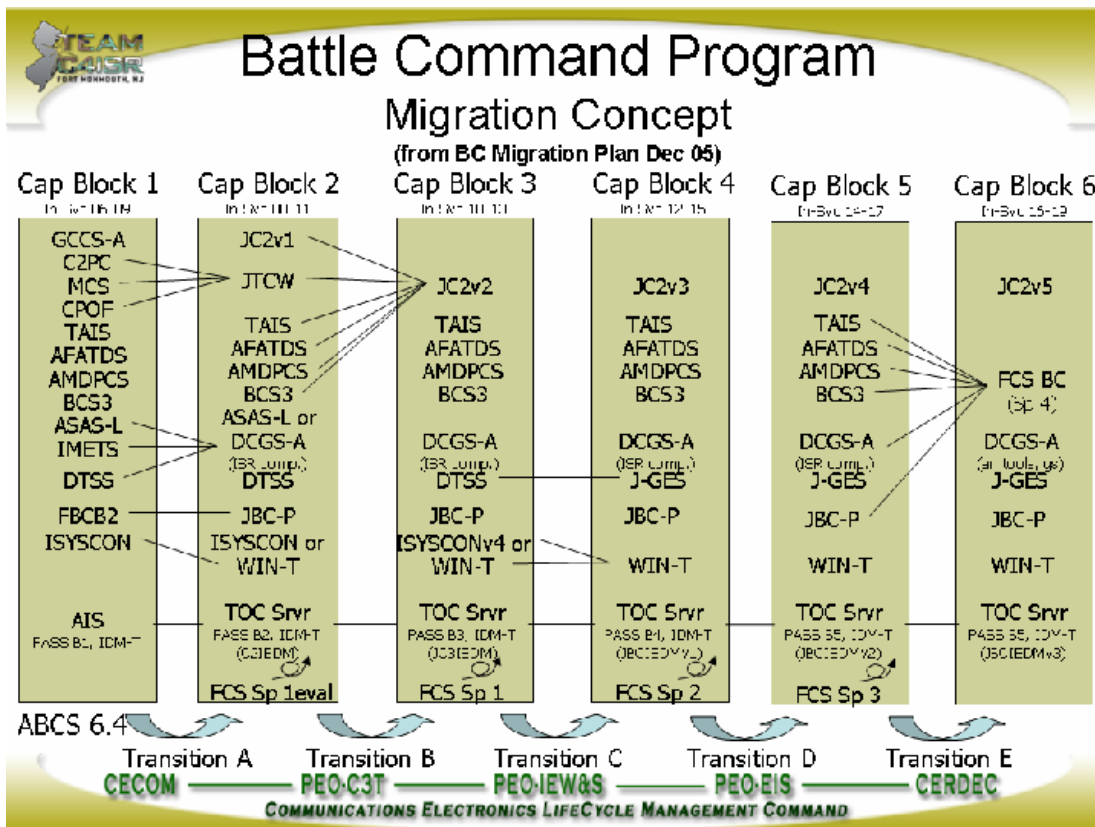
TEAM C4ISR
FORT MONMOUTH, NJ

Battle Command Program
Migration Concept
(from BC Migration Plan Dec 05)

Cap Block 1
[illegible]

GCCS-A
C2PC
MCS
CPOF
TAIS
AFATDS
AMDPCS
BCS3
ASAS-L
IMETS
DTSS
FBCB2
ISYSCON
AIS
PASS B1, IDM-T

Cap Block 2
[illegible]

JC2v1
JTCW
TAIS
AFATDS
AMDPCS
BCS3
ASAS-L or DCGS-A
(ISR comp.)
DTSS
JBC-P
ISYSCON or WIN-T
TOC Srvr
PASS B2, IDM-T
(C2IEDM)
FCS Sp 1eval

Cap Block 3
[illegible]

JC2v2
TAIS
AFATDS
AMDPCS
BCS3
DCGS-A
(ISR comp.)
DTSS
JBC-P
ISYSCONv4 or WIN-T
TOC Srvr
PASS B3, IDM-T
(JC3IEDM)
FCS Sp 1

Cap Block 4
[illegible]

JC2v3
TAIS
AFATDS
AMDPCS
BCS3
DCGS-A
(ISR comp.)
J-GES
JBC-P
WIN-T
TOC Srvr
PASS B4, IDM-T
(JBC IEDMv1)
FCS Sp 2

Cap Block 5
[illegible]

JC2v4
TAIS
AFATDS
AMDPCS
BCS3
DCGS-A
(ISR comp.)
J-GES
JBC-P
WIN-T
TOC Srvr
PASS B5, IDM-T
(JBC IEDMv2)
FCS Sp 3

Cap Block 6
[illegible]

JC2v5
FCS BC
(Sp 4)
DCGS-A
(all tools, gs)
J-GES
JBC-P
WIN-T
TOC Srvr
PASS B6, IDM-T
(JBC IEDMv3)

ABCS 6.4
Transition A
Transition B
Transition C
Transition D
Transition E

CECOM — PEO-C3T — PEO-IEW&S — PEO-EIS — CERDEC
COMMUNICATIONS ELECTRONICS LIFECYCLE MANAGEMENT COMMAND